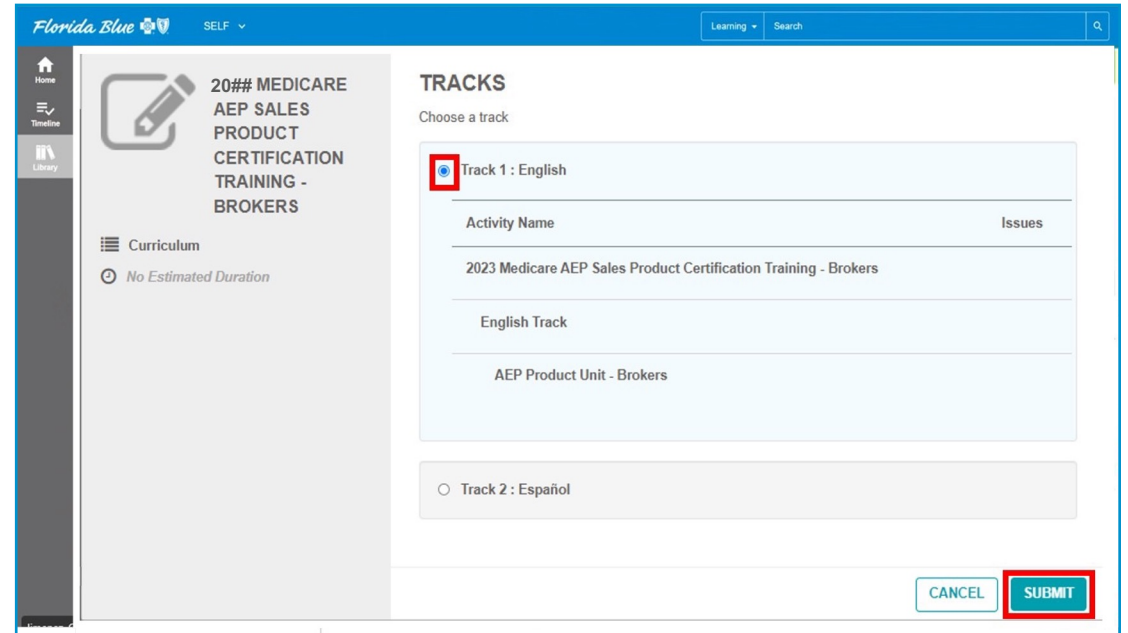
Florida Blue

SELF

Learning

Search

Home

Timeline

Library

20## MEDICARE AEP SALES PRODUCT CERTIFICATION TRAINING - BROKERS

Curriculum

No Estimated Duration

TRACKS

Choose a track

Track 1 : English

| Activity Name | Issues |
|---|---|
| 2023 Medicare AEP Sales Product Certification Training - Brokers | |
| English Track | |
| AEP Product Unit - Brokers | |

Track 2 : Español

CANCEL

SUBMIT